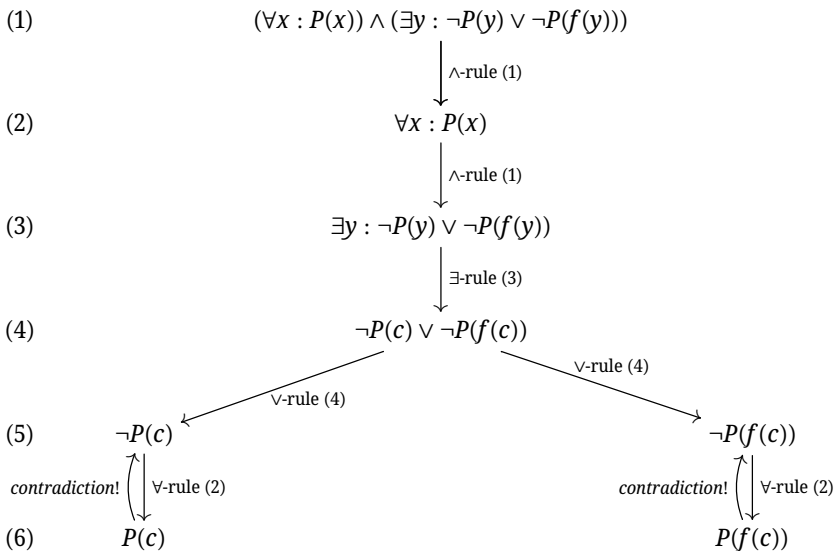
(1) $(\forall x : P(x)) \wedge (\exists y : \neg P(y) \vee \neg P(f(y)))$

$\wedge$-rule (1)

(2) $\forall x : P(x)$

$\wedge$-rule (1)

(3) $\exists y : \neg P(y) \vee \neg P(f(y))$

$\exists$-rule (3)

(4) $\neg P(c) \vee \neg P(f(c))$

$\vee$-rule (4)

$\vee$-rule (4)

(5) $\neg P(c)$

$\neg P(f(c))$

*contradiction*! $\forall$-rule (2)

*contradiction*! $\forall$-rule (2)

(6) $P(c)$

$P(f(c))$